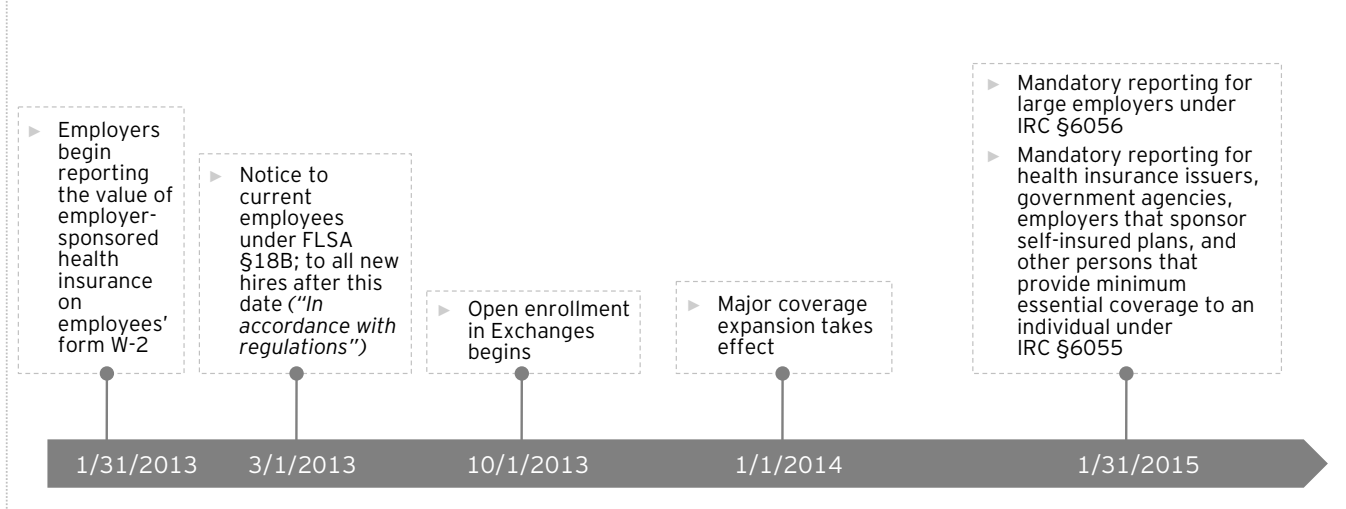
► Employers begin reporting the value of employer-sponsored health insurance on employees' form W-2

► Notice to current employees under FLSA §18B; to all new hires after this date *("In accordance with regulations")*

► Open enrollment in Exchanges begins

► Major coverage expansion takes effect

► Mandatory reporting for large employers under IRC §6056

► Mandatory reporting for health insurance issuers, government agencies, employers that sponsor self-insured plans, and other persons that provide minimum essential coverage to an individual under IRC §6055

1/31/2013 3/1/2013 10/1/2013 1/1/2014 1/31/2015